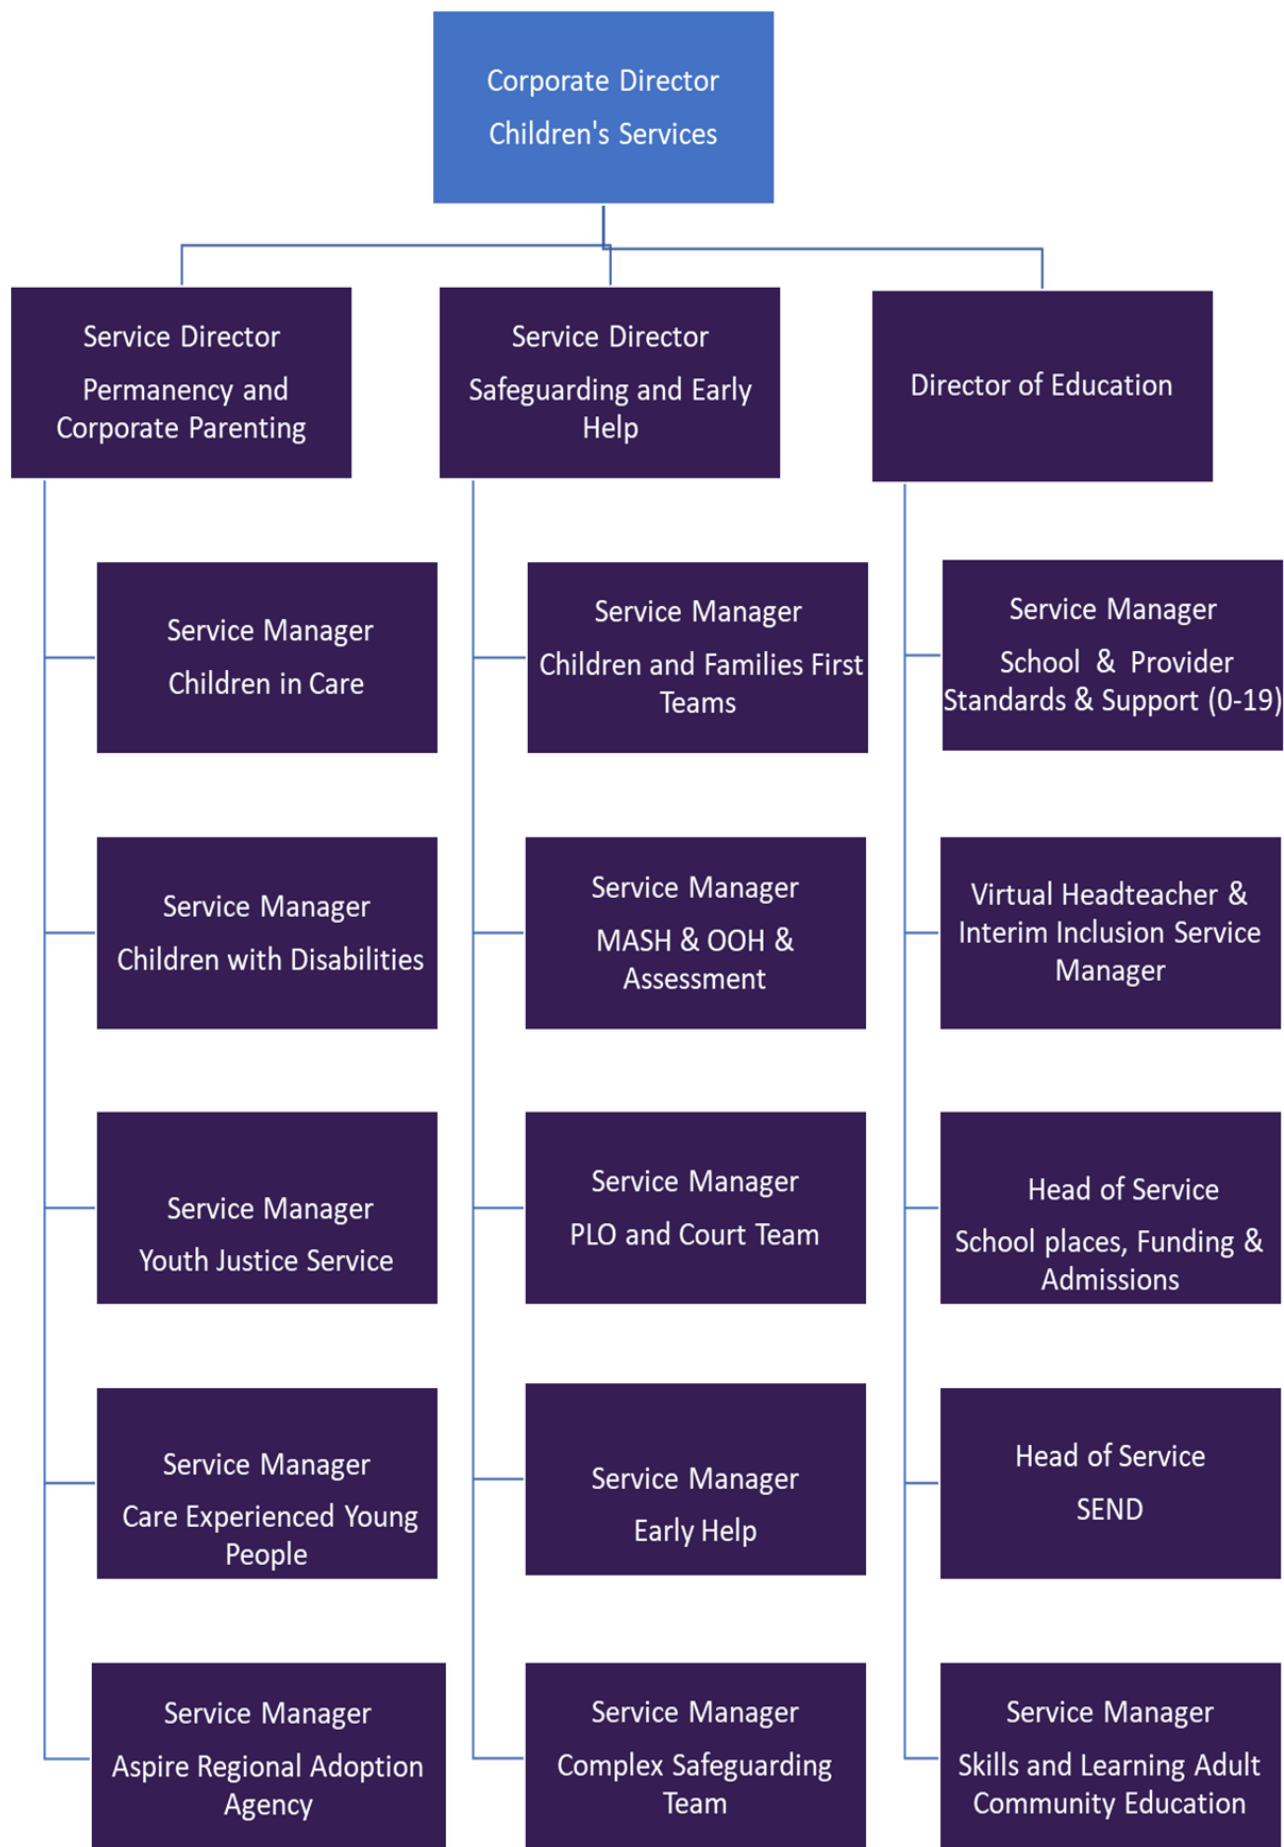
Corporate Director
Children's Services

Service Director
Permanency and Corporate Parenting

Service Manager
Children in Care

Service Manager
Children with Disabilities

Service Manager
Youth Justice Service

Service Manager
Care Experienced Young People

Service Manager
Aspire Regional Adoption Agency

Service Director
Safeguarding and Early Help

Service Manager
Children and Families First Teams

Service Manager
MASH & OOH & Assessment

Service Manager
PLO and Court Team

Service Manager
Early Help

Service Manager
Complex Safeguarding Team

Director of Education

Service Manager
School & Provider Standards & Support (0-19)

Virtual Headteacher & Interim Inclusion Service Manager

Head of Service
School places, Funding & Admissions

Head of Service
SEND

Service Manager
Skills and Learning Adult Community Education